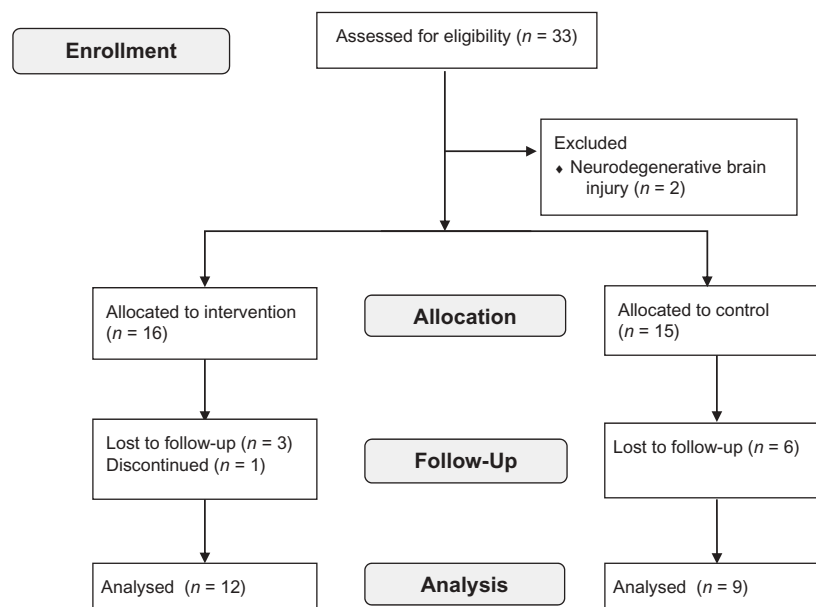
Enrollment

Assessed for eligibility ($n$ = 33)

Excluded
- Neurodegenerative brain injury ($n$ = 2)

Allocated to intervention ($n$ = 16)

Allocation

Allocated to control ($n$ = 15)

Lost to follow-up ($n$ = 3)
Discontinued ($n$ = 1)

Follow-Up

Lost to follow-up ($n$ = 6)

Analysed ($n$ = 12)

Analysis

Analysed ($n$ = 9)